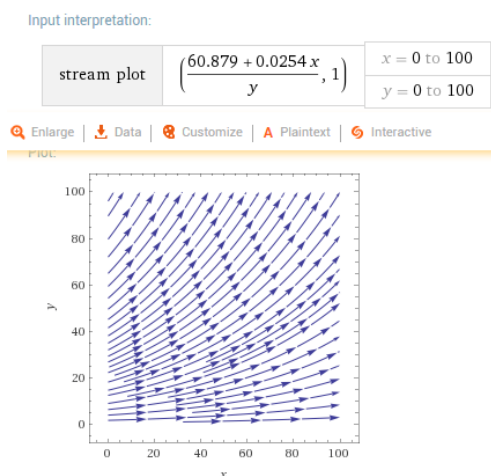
Input interpretation:

| stream plot | $\left(\frac{60.879 + 0.0254\,x}{y}, 1\right)$ | $x = 0$ to $100$ |
|---|---|---|
| | | $y = 0$ to $100$ |

Enlarge | Data | Customize | Plaintext | Interactive

Plot:

100
80
60
40
20
0
y
0
20
40
60
80
100
x